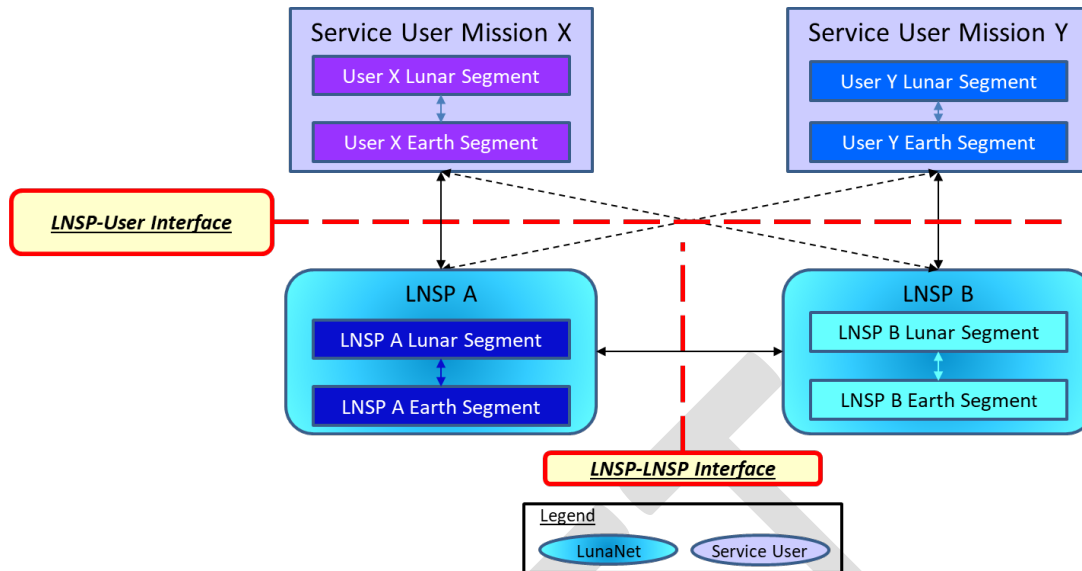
Service User Mission X

User X Lunar Segment

User X Earth Segment

Service User Mission Y

User Y Lunar Segment

User Y Earth Segment

LNSP-User Interface

LNSP A

LNSP A Lunar Segment

LNSP A Earth Segment

LNSP B

LNSP B Lunar Segment

LNSP B Earth Segment

LNSP-LNSP Interface

Legend

LunaNet

Service User